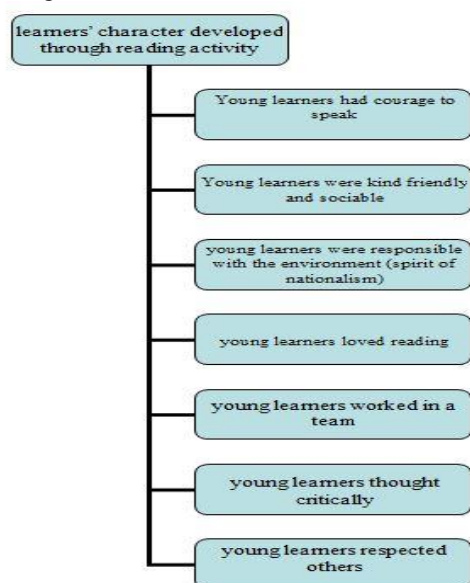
learners' character developed through reading activity

Young learners had courage to speak

Young learners were kind friendly and sociable

young learners were responsible with the environment (spirit of nationalism)

young learners loved reading

young learners worked in a team

young learners thought critically

young learners respected others